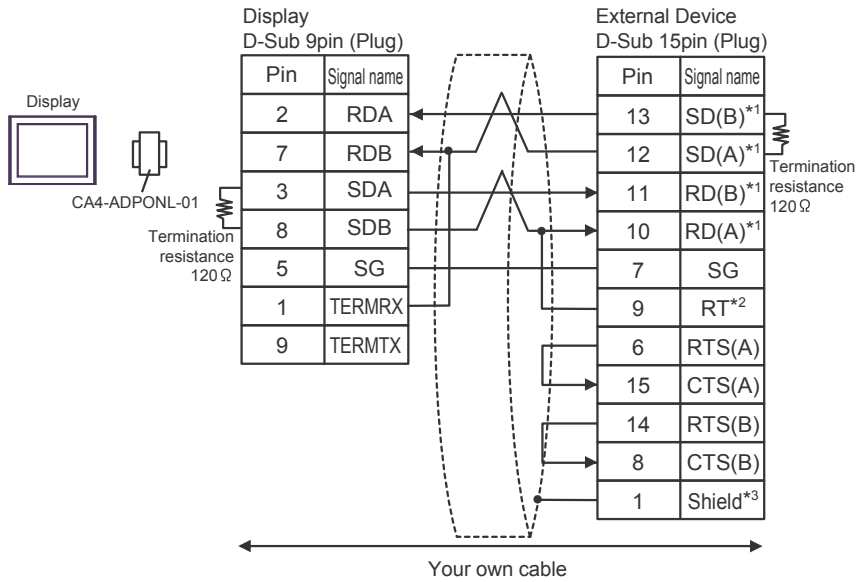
Display

CA4-ADPONL-01

Termination resistance 120Ω

Display
D-Sub 9pin (Plug)

| Pin | Signal name |
|---|---|
| 2 | RDA |
| 7 | RDB |
| 3 | SDA |
| 8 | SDB |
| 5 | SG |
| 1 | TERMRX |
| 9 | TERMTX |

External Device
D-Sub 15pin (Plug)

| Pin | Signal name |
|---|---|
| 13 | SD(B)$^{*1}$ |
| 12 | SD(A)$^{*1}$ |
| 11 | RD(B)$^{*1}$ |
| 10 | RD(A)$^{*1}$ |
| 7 | SG |
| 9 | RT$^{*2}$ |
| 6 | RTS(A) |
| 15 | CTS(A) |
| 14 | RTS(B) |
| 8 | CTS(B) |
| 1 | Shield$^{*3}$ |

Termination resistance 120Ω

Your own cable